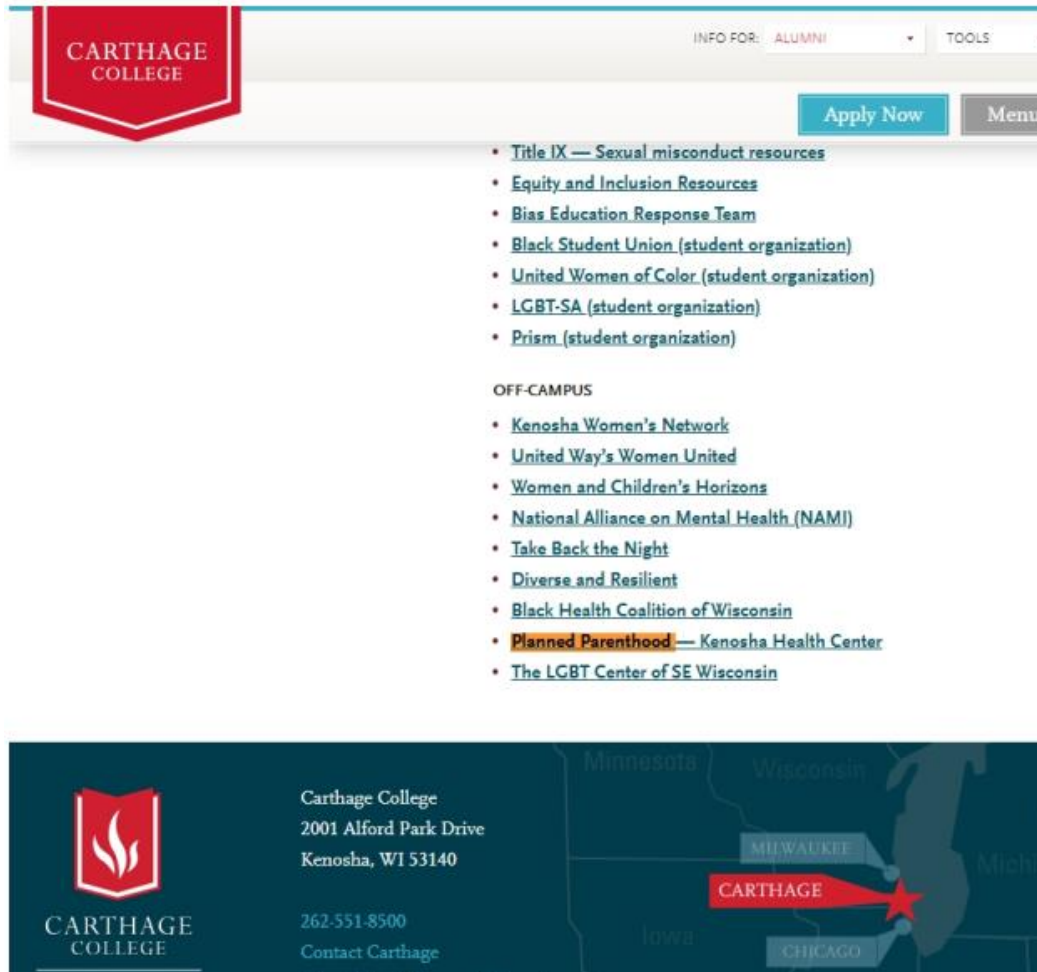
CARTHAGE COLLEGE

INFO FOR: ALUMNI TOOLS

Apply Now Menu

- Title IX — Sexual misconduct resources
- Equity and Inclusion Resources
- Bias Education Response Team
- Black Student Union (student organization)
- United Women of Color (student organization)
- LGBT-SA (student organization)
- Prism (student organization)

OFF-CAMPUS

- Kenosha Women's Network
- United Way's Women United
- Women and Children's Horizons
- National Alliance on Mental Health (NAMI)
- Take Back the Night
- Diverse and Resilient
- Black Health Coalition of Wisconsin
- Planned Parenthood — Kenosha Health Center
- The LGBT Center of SE Wisconsin

CARTHAGE COLLEGE

Carthage College
2001 Alford Park Drive
Kenosha, WI 53140

262-551-8500
Contact Carthage

Minnesota Wisconsin MILWAUKEE CARTHAGE Iowa CHICAGO Michi